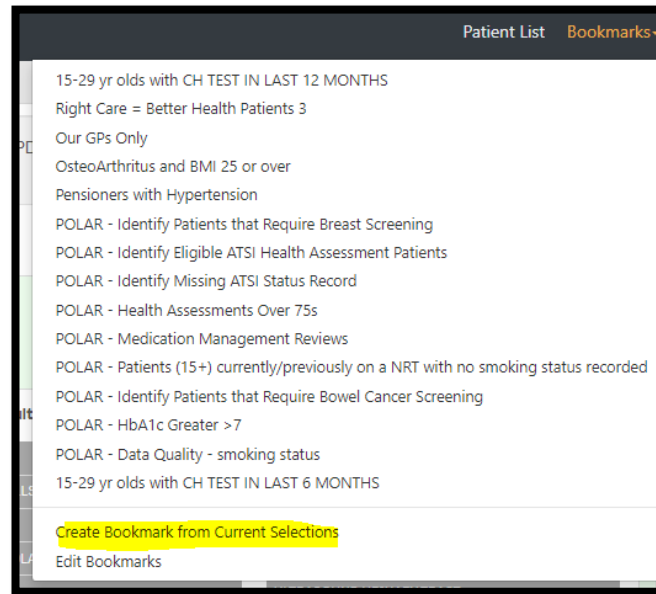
Patient List Bookmarks

15-29 yr olds with CH TEST IN LAST 12 MONTHS
Right Care = Better Health Patients 3
Our GPs Only
OsteoArthritus and BMI 25 or over
Pensioners with Hypertension
POLAR - Identify Patients that Require Breast Screening
POLAR - Identify Eligible ATSI Health Assessment Patients
POLAR - Identify Missing ATSI Status Record
POLAR - Health Assessments Over 75s
POLAR - Medication Management Reviews
POLAR - Patients (15+) currently/previously on a NRT with no smoking status recorded
POLAR - Identify Patients that Require Bowel Cancer Screening
POLAR - HbA1c Greater >7
POLAR - Data Quality - smoking status
15-29 yr olds with CH TEST IN LAST 6 MONTHS

Create Bookmark from Current Selections
Edit Bookmarks